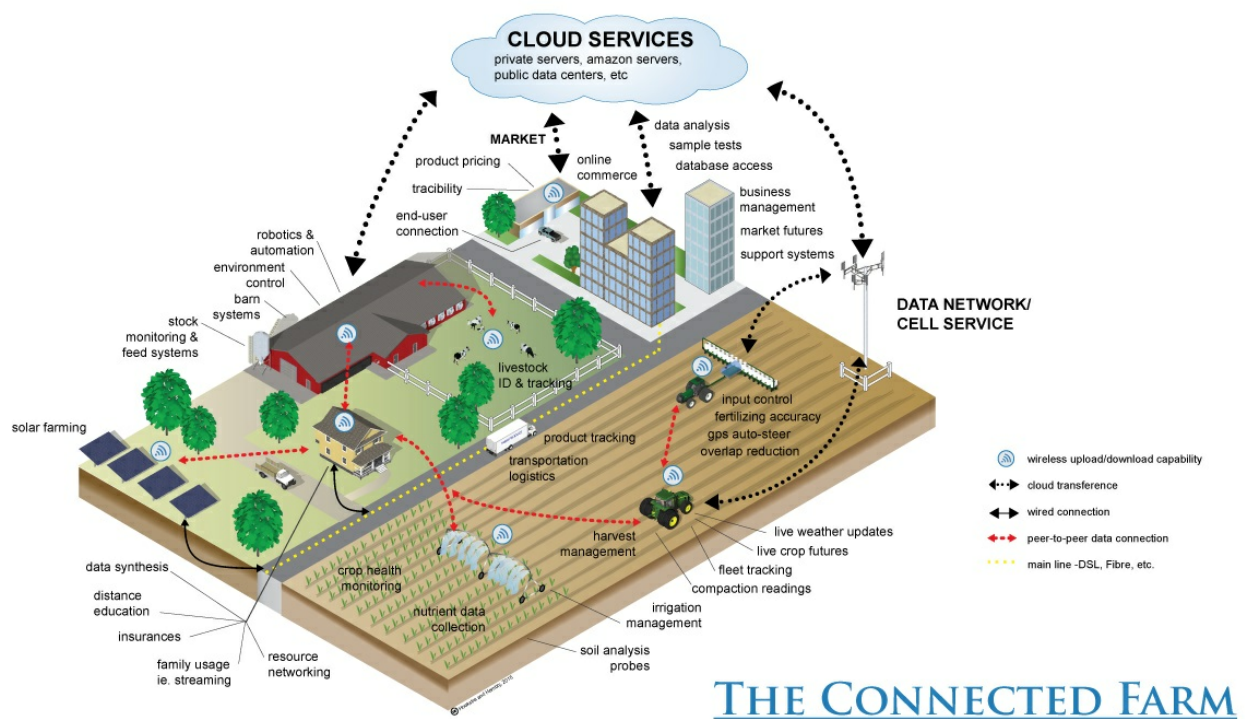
CLOUD SERVICES
private servers, amazon servers, public data centers, etc

MARKET
product pricing
tracibility
end-user connection
online commerce

data analysis
sample tests
database access

business management
market futures
support systems

robotics & automation
environment control
barn systems
stock monitoring & feed systems

DATA NETWORK/ CELL SERVICE

livestock ID & tracking

solar farming

product tracking
transportation logistics

input control
fertilizing accuracy
gps auto-steer
overlap reduction

harvest management
live weather updates
live crop futures
fleet tracking
compaction readings

crop health monitoring
nutrient data collection
irrigation management
soil analysis probes

data synthesis
distance education
insurances
family usage ie. streaming
resource networking

wireless upload/download capability
cloud transference
wired connection
peer-to-peer data connection
main line -DSL, Fibre, etc.

© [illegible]

THE CONNECTED FARM